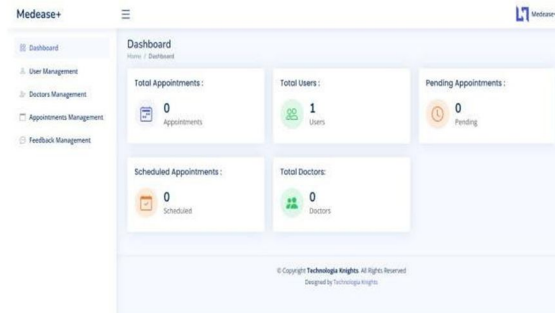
Medease+

Medease

Dashboard

User Management

Doctors Management

Appointments Management

Feedback Management

Dashboard

Home / Dashboard

Total Appointments :

0

Appointments

Total Users :

1

Users

Pending Appointments :

0

Pending

Scheduled Appointments :

0

Scheduled

Total Doctors:

0

Doctors

© Copyright Technologia Knights. All Rights Reserved

Designed by Technologia Knights